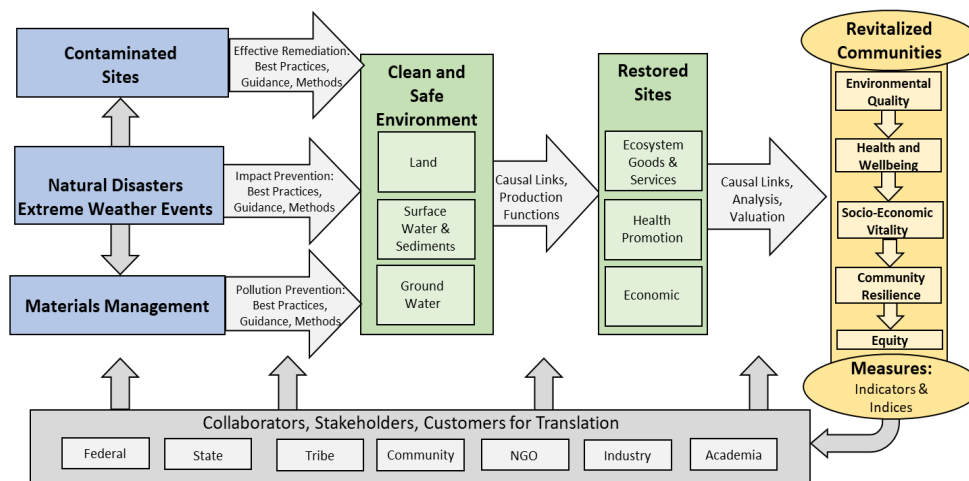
Contaminated Sites

Effective Remediation: Best Practices, Guidance, Methods

Natural Disasters Extreme Weather Events

Impact Prevention: Best Practices, Guidance, Methods

Materials Management

Pollution Prevention: Best Practices, Guidance, Methods

Clean and Safe Environment

Land

Surface Water & Sediments

Ground Water

Causal Links, Production Functions

Restored Sites

Ecosystem Goods & Services

Health Promotion

Economic

Causal Links, Analysis, Valuation

Revitalized Communities

Environmental Quality

Health and Wellbeing

Socio-Economic Vitality

Community Resilience

Equity

Measures: Indicators & Indices

Collaborators, Stakeholders, Customers for Translation

Federal

State

Tribe

Community

NGO

Industry

Academia